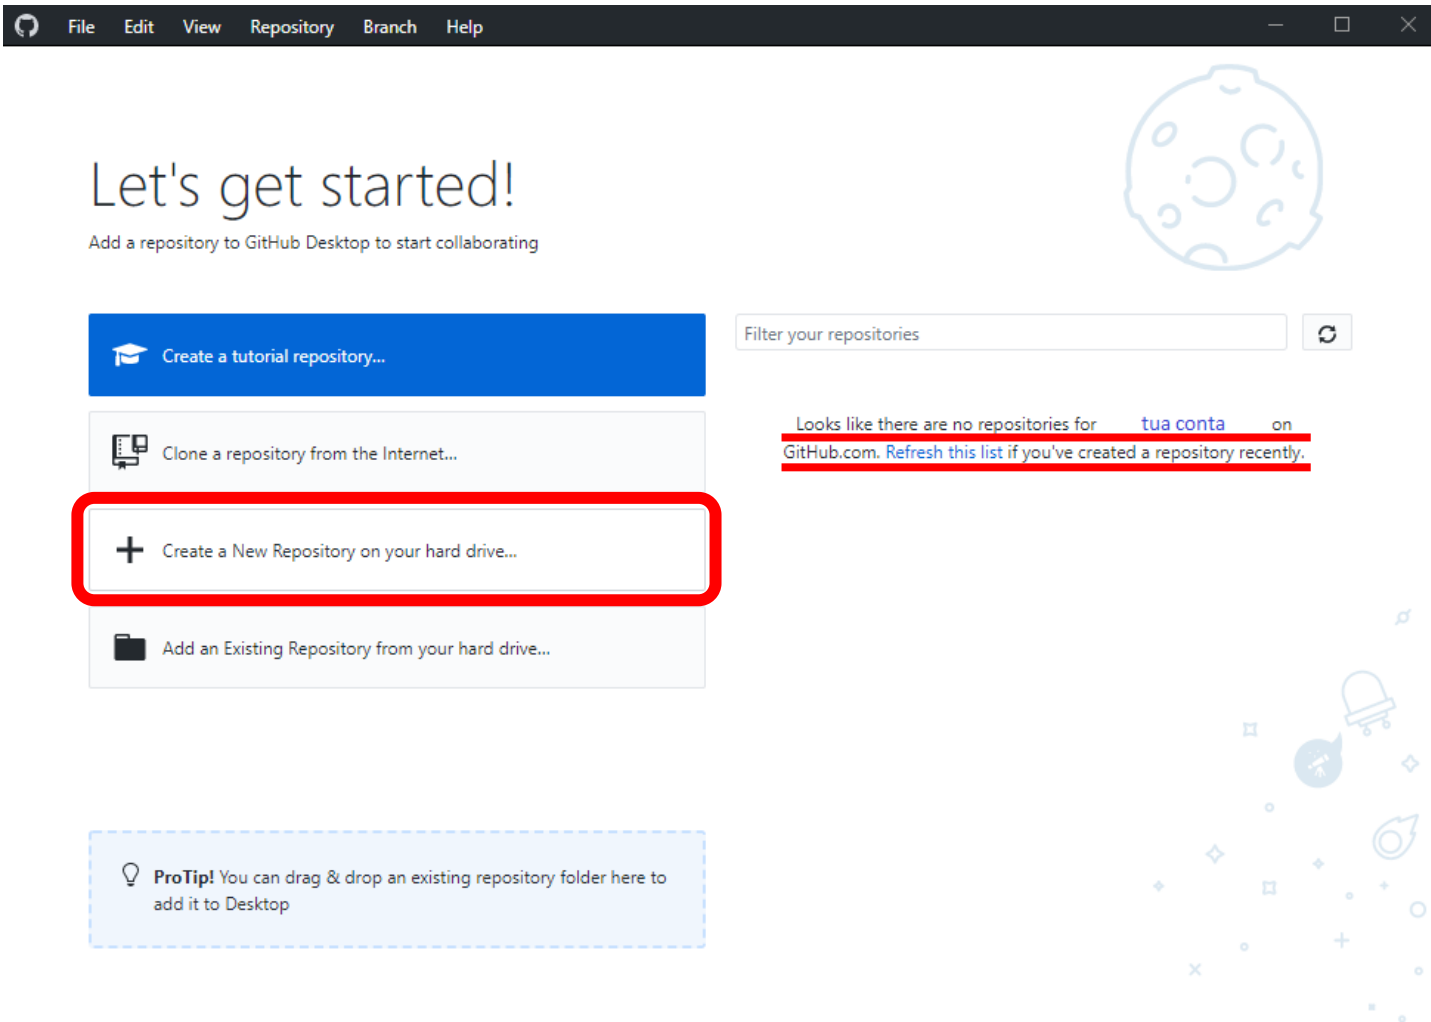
File Edit View Repository Branch Help

Let's get started!

Add a repository to GitHub Desktop to start collaborating

Create a tutorial repository...

Clone a repository from the Internet...

Create a New Repository on your hard drive...

Add an Existing Repository from your hard drive...

Filter your repositories

Looks like there are no repositories for tua conta on GitHub.com. Refresh this list if you've created a repository recently.

ProTip! You can drag & drop an existing repository folder here to add it to Desktop